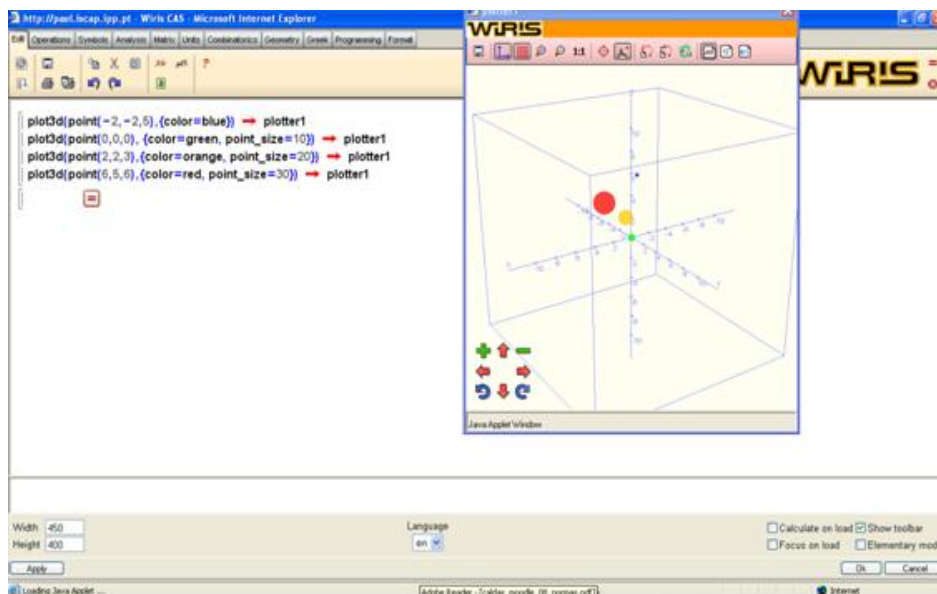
http://paol.iscap.ipp.pt - Wiris CAS - Microsoft Internet Explorer

Edit Operations Symbols Analysis Matrix Units Combinatorics Geometry Greek Programming Format

plot3d(point(-2,-2,5),{color=blue}) → plotter1
plot3d(point(0,0,0), {color=green, point_size=10}) → plotter1
plot3d(point(2,2,3), {color=orange, point_size=20}) → plotter1
plot3d(point(6,5,6), {color=red, point_size=30}) → plotter1

=

WIRIS

1:1

WIRIS

Java Applet Window

Width 450
Height 400
Apply

Language
en

Calculate on load Show toolbar
Focus on load Elementary mod

Ok Cancel

Loading Java Applet ...

Adobe Reader - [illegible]

Internet